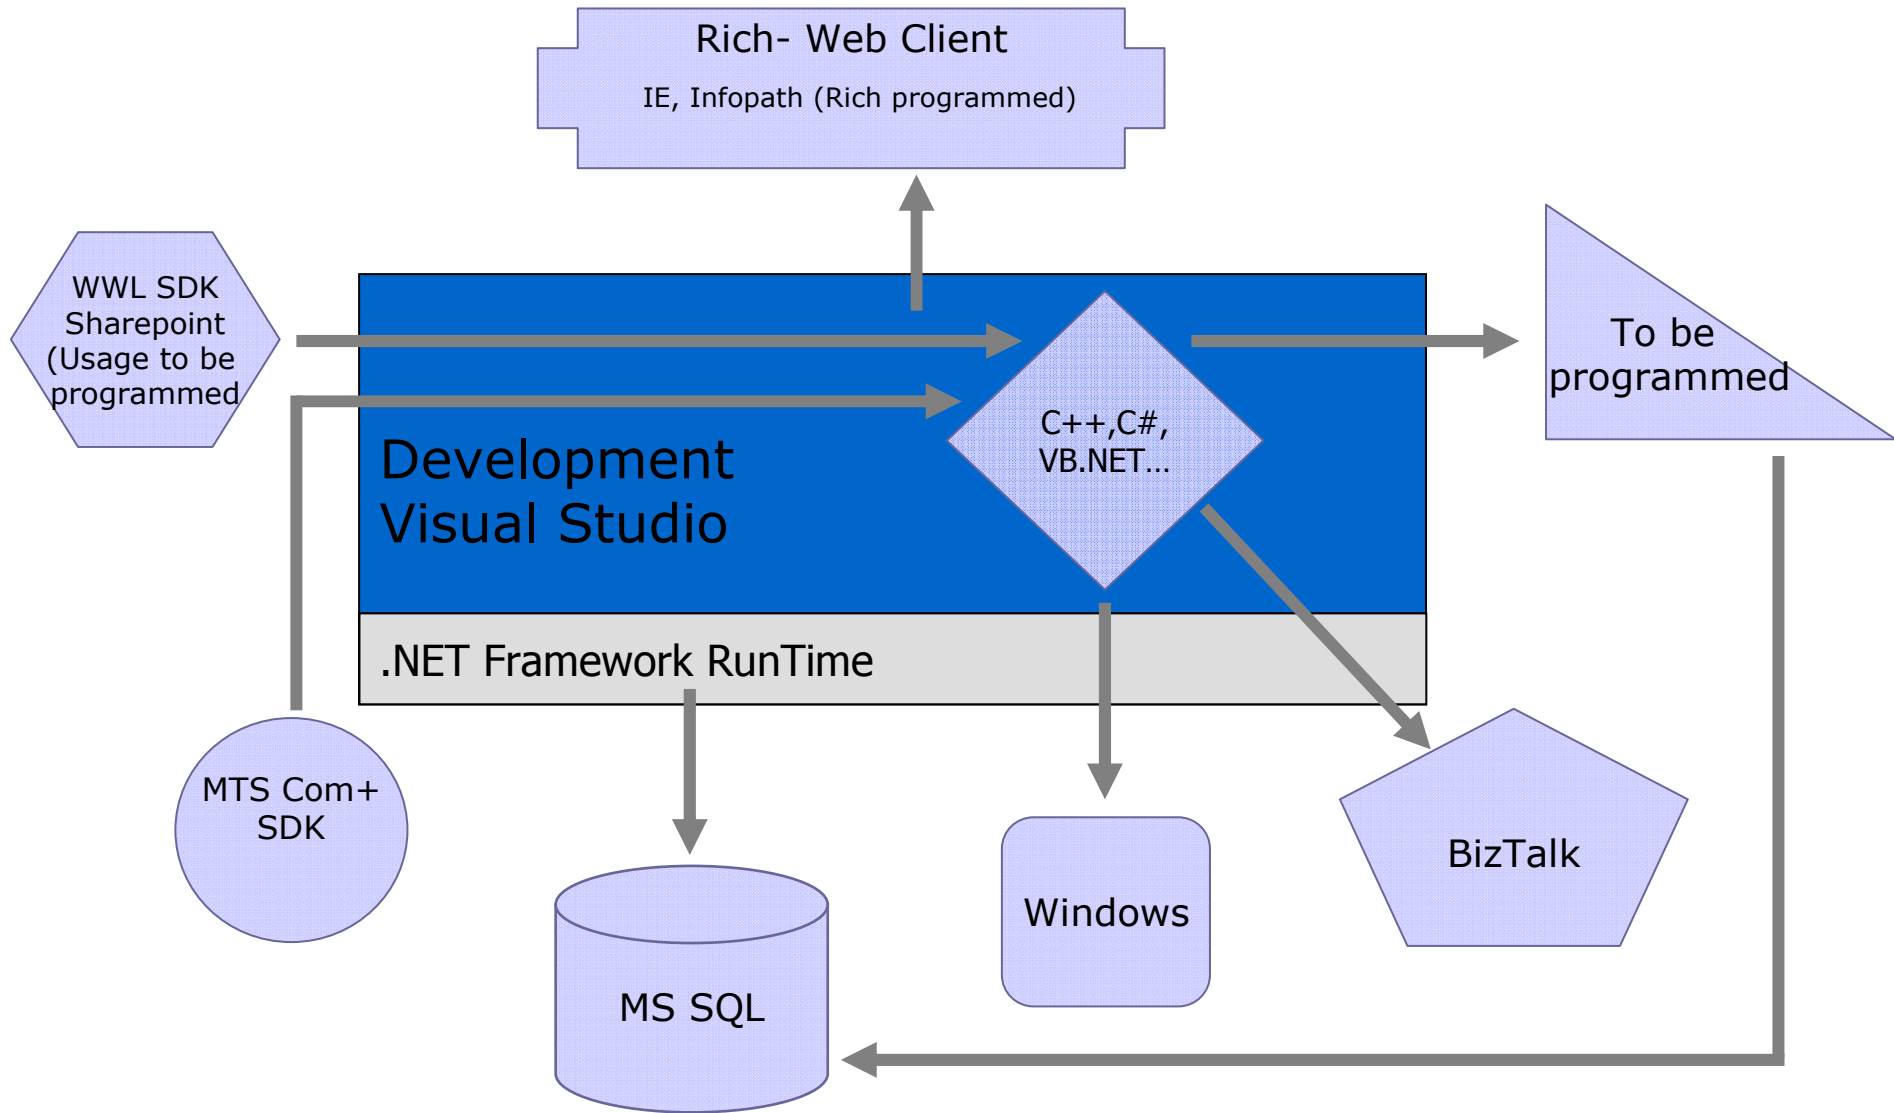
Rich- Web Client

IE, Infopath (Rich programmed)

WWL SDK Sharepoint (Usage to be programmed

Development Visual Studio

C++,C#, VB.NET...

To be programmed

.NET Framework RunTime

MTS Com+ SDK

MS SQL

Windows

BizTalk